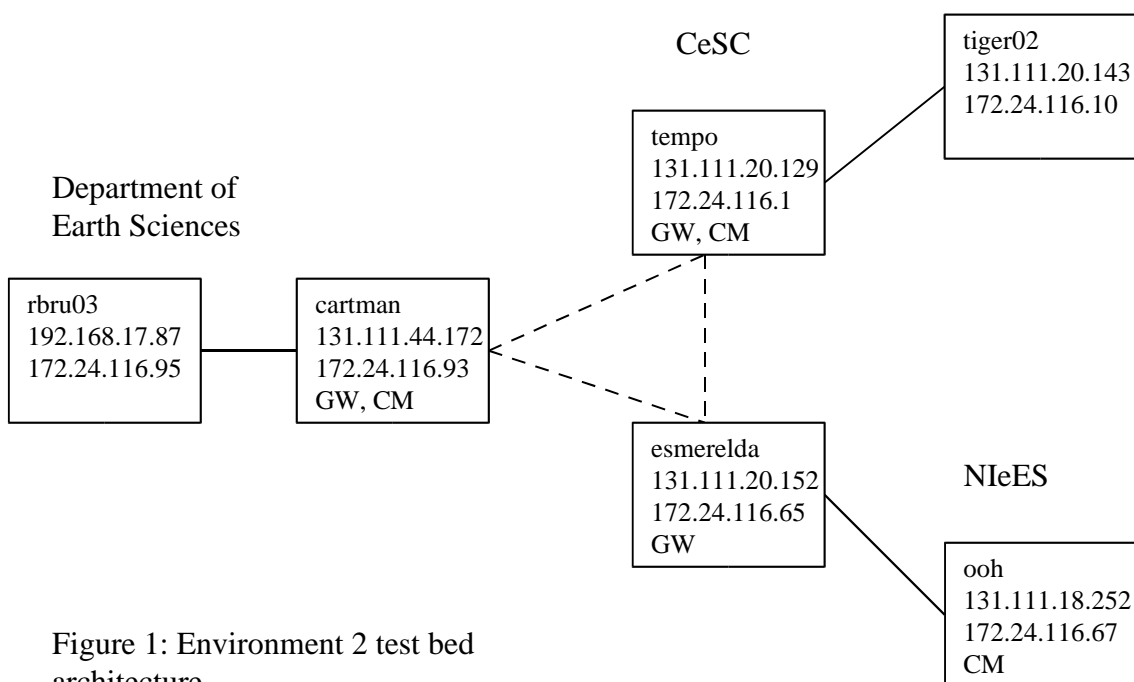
CeSC

tiger02
131.111.20.143
172.24.116.10

tempo
131.111.20.129
172.24.116.1
GW, CM

Department of Earth Sciences

rbru03
192.168.17.87
172.24.116.95

cartman
131.111.44.172
172.24.116.93
GW, CM

esmerelda
131.111.20.152
172.24.116.65
GW

NIeES

ooh
131.111.18.252
172.24.116.67
CM

Figure 1: Environment 2 test bed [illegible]